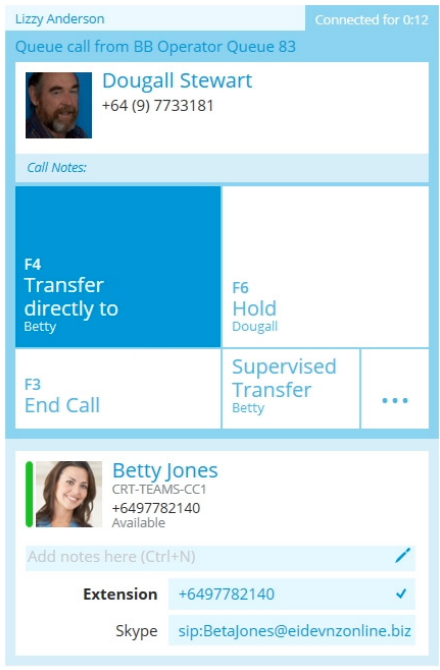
Lizzy Anderson
Connected for 0:12
Queue call from BB Operator Queue 83
Dougall Stewart
+64 (9) 7733181
Call Notes:
F4
Transfer directly to
Betty
F6
Hold
Dougall
F3
End Call
Supervised Transfer
Betty
...
Betty Jones
CRT-TEAMS-CC1
+6497782140
Available
Add notes here (Ctrl+N)
Extension
+6497782140
Skype
sip:BetaJones@eidevnzonline.biz